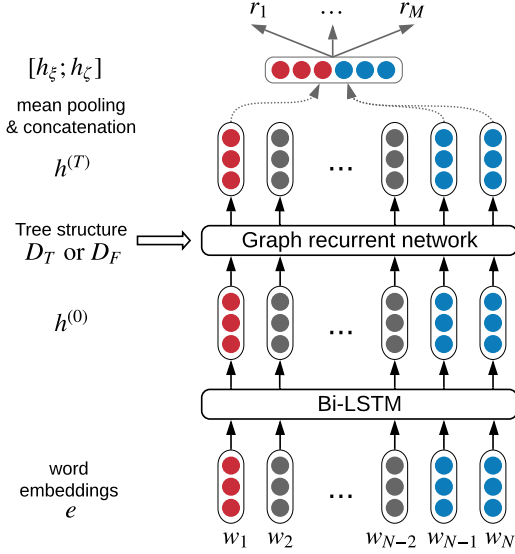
$r_1$ ... $r_M$

$[h_\xi; h_\zeta]$

mean pooling & concatenation

$h^{(T)}$

...

Tree structure $D_T$ or $D_F$

Graph recurrent network

$h^{(0)}$

...

Bi-LSTM

word embeddings $e$

...

$w_1$ $w_2$ $w_{N-2}$ $w_{N-1}$ $w_N$